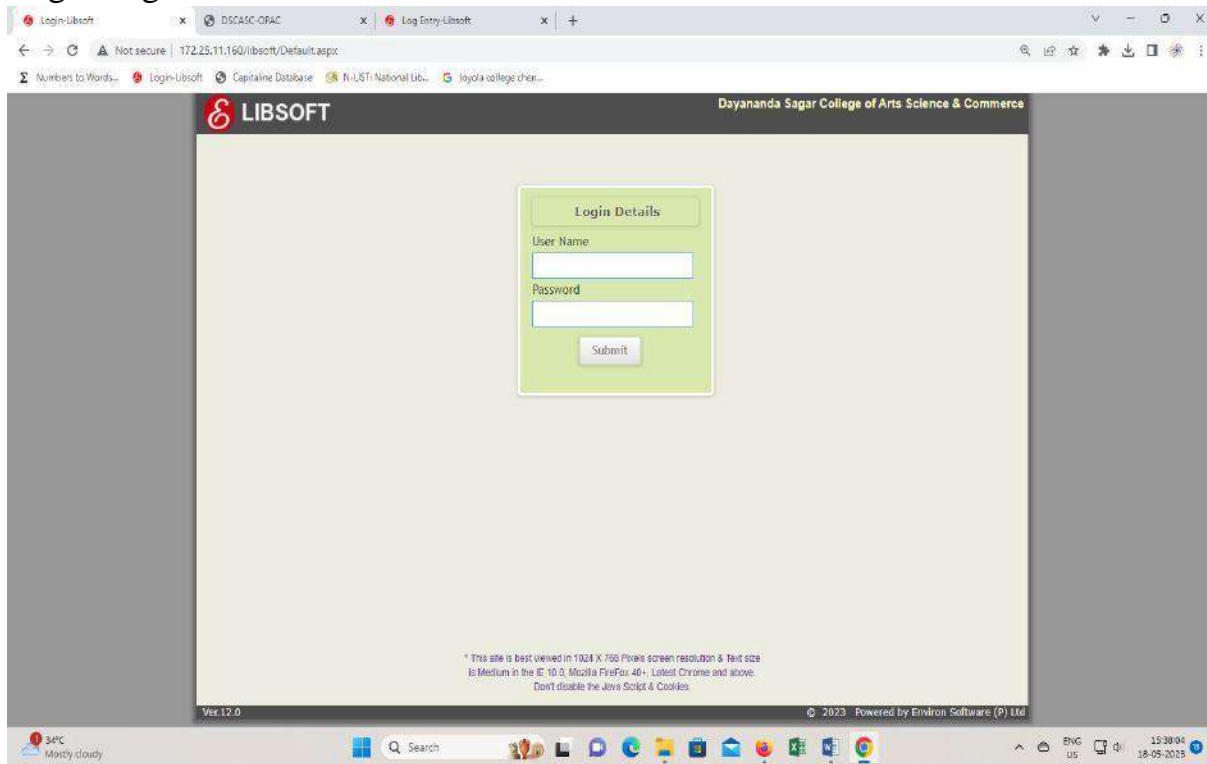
Login-Libsoft
DSCASC-OPAC
Log Entry-Libsoft

Not secure | 172.25.11.160/libsoft/Default.aspx

Numbers to Words... Login-Libsoft Capitaline Database N-LIST: National Lib... loyola college chen...

LIBSOFT

Dayananda Sagar College of Arts Science & Commerce

Login Details
User Name
Password
Submit

* This site is best viewed in 1024 X 768 Pixels screen resolution & Text size is Medium in the IE 10.0, Mozilla FireFox 40+, Latest Chrome and above. Don't disable the Java Script & Cookies.

Ver.12.0

© 2023 Powered by Environ Software (P) Ltd

34°C
Mostly cloudy

Search

ENG
US

15:38:04
18-05-2023